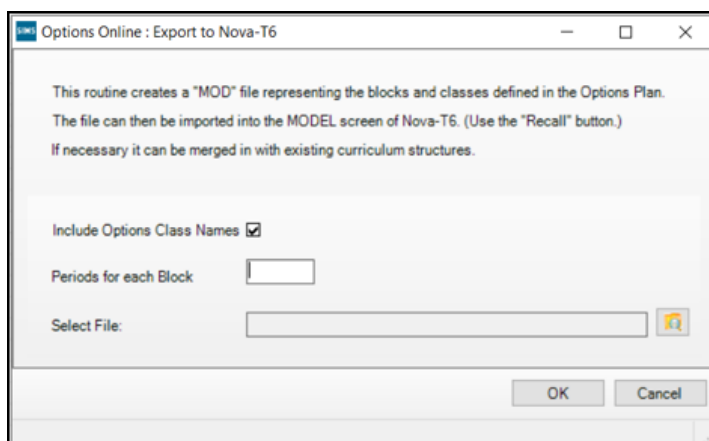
SIMS Options Online : Export to Nova-T6

This routine creates a "MOD" file representing the blocks and classes defined in the Options Plan.

The file can then be imported into the MODEL screen of Nova-T6. (Use the "Recall" button.)

If necessary it can be merged in with existing curriculum structures.

Include Options Class Names

Periods for each Block

Select File:

OK

Cancel